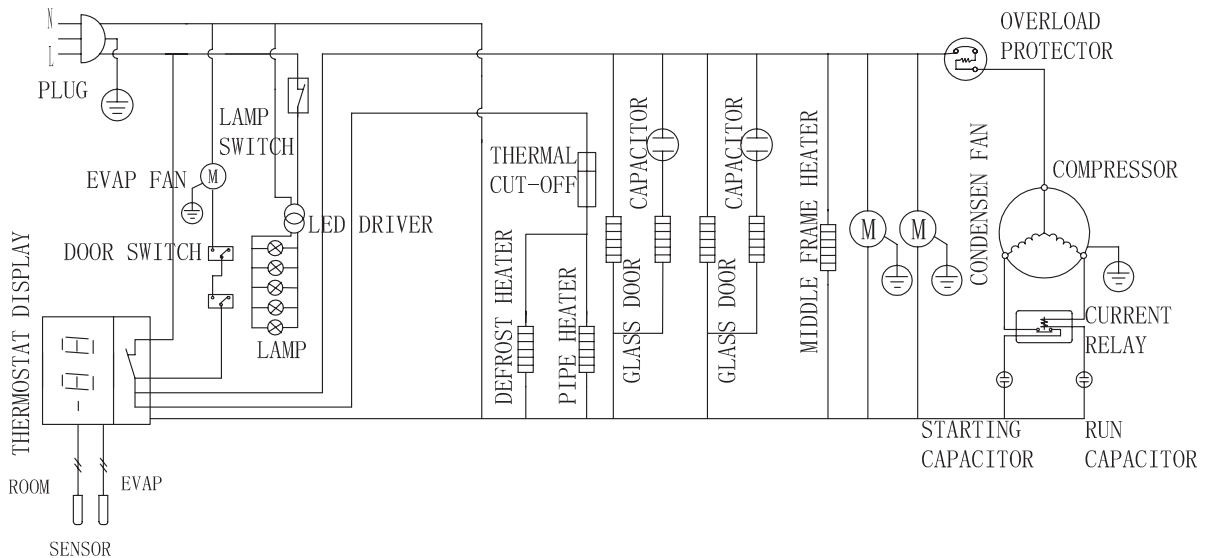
N
L
PLUG
LAMP SWITCH
EVAP FAN
LED DRIVER
DOOR SWITCH
LAMP
THERMOSTAT DISPLAY
-8.8
ROOM
EVAP
SENSOR
THERMAL CUT-OFF
DEFROST HEATER
PIPE HEATER
CAPACITOR
GLASS DOOR
CAPACITOR
GLASS DOOR
MIDDLE FRAME HEATER
M
M
CONDENSEN FAN
OVERLOAD PROTECTOR
COMPRESSOR
CURRENT RELAY
STARTING CAPACITOR
RUN CAPACITOR